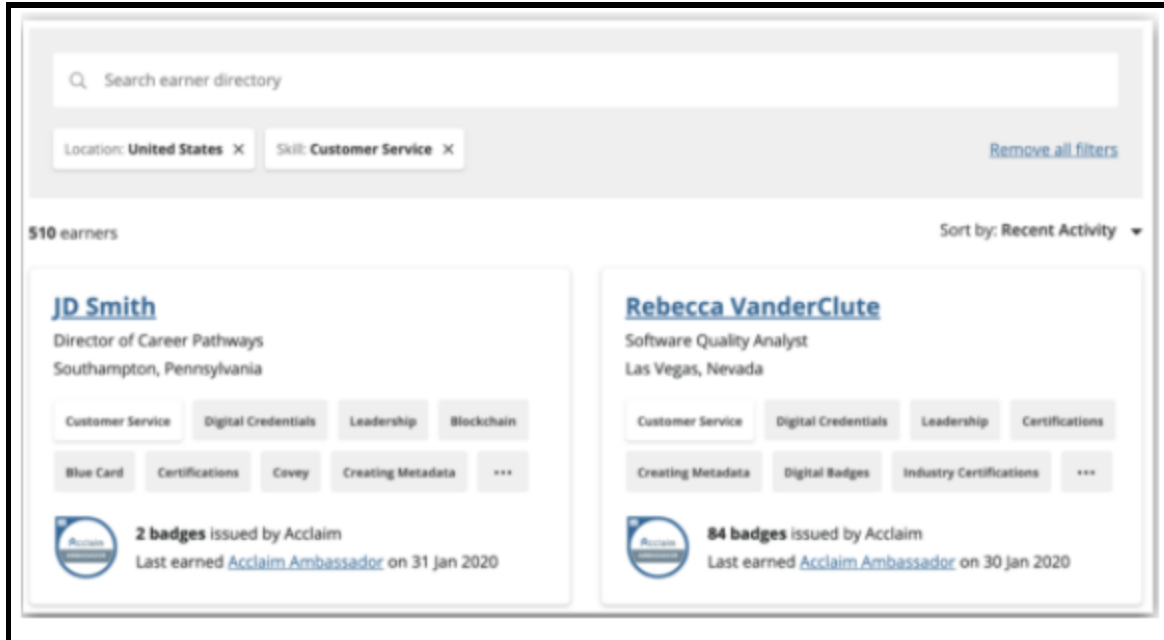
Search earner directory

Location: **United States** ×

Skill: **Customer Service** ×

Remove all filters

**510** earners

Sort by: **Recent Activity**

JD Smith

Director of Career Pathways

Southampton, Pennsylvania

Customer Service

Digital Credentials

Leadership

Blockchain

Blue Card

Certifications

Covey

Creating Metadata

•••

Acclaim

**2 badges** issued by Acclaim

Last earned Acclaim Ambassador on 31 Jan 2020

Rebecca VanderClute

Software Quality Analyst

Las Vegas, Nevada

Customer Service

Digital Credentials

Leadership

Certifications

Creating Metadata

Digital Badges

Industry Certifications

•••

Acclaim

**84 badges** issued by Acclaim

Last earned Acclaim Ambassador on 30 Jan 2020